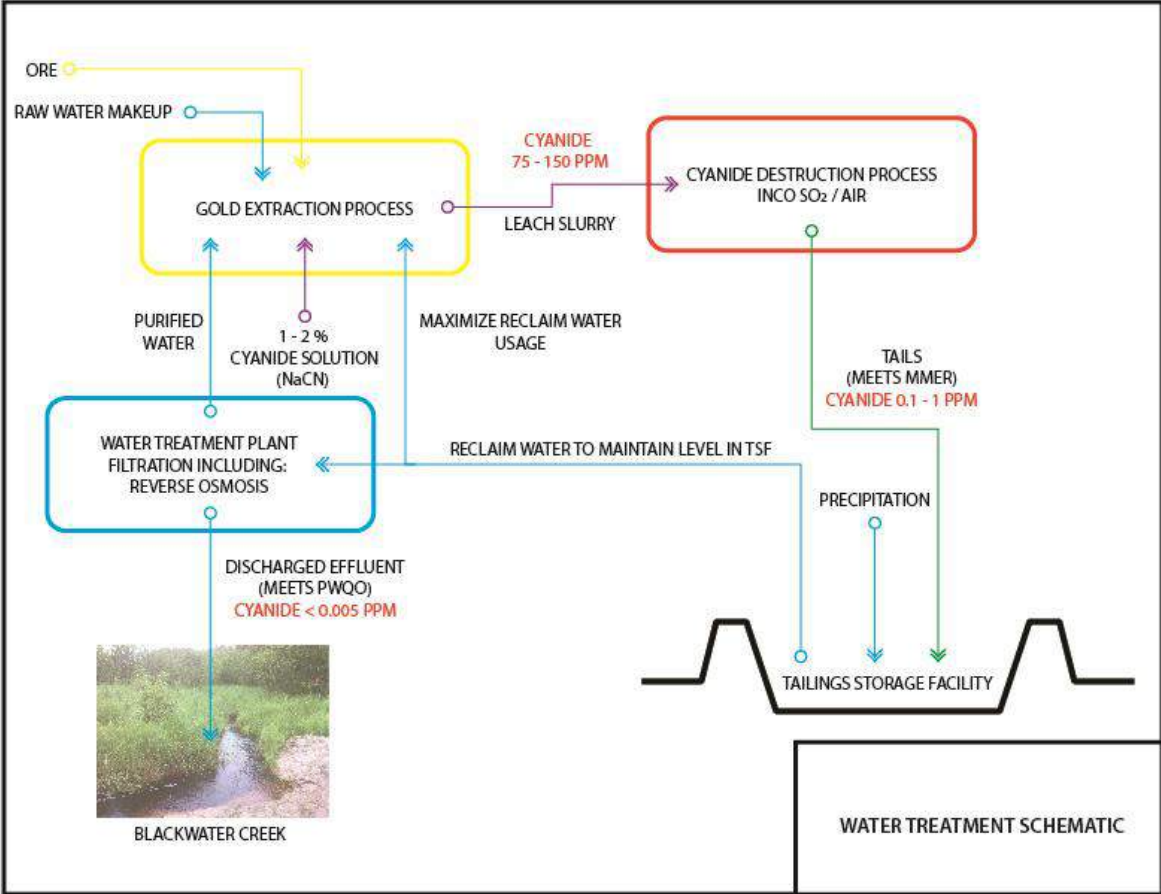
ORE

RAW WATER MAKEUP

GOLD EXTRACTION PROCESS

CYANIDE
75 - 150 PPM

LEACH SLURRY

CYANIDE DESTRUCTION PROCESS
INCO $SO_2$ / AIR

PURIFIED WATER

1 - 2 %
CYANIDE SOLUTION
(NaCN)

MAXIMIZE RECLAIM WATER USAGE

TAILS
(MEETS MMER)
CYANIDE 0.1 - 1 PPM

WATER TREATMENT PLANT
FILTRATION INCLUDING:
REVERSE OSMOSIS

RECLAIM WATER TO MAINTAIN LEVEL IN TSF

PRECIPITATION

DISCHARGED EFFLUENT
(MEETS PWQO)
CYANIDE < 0.005 PPM

TAILINGS STORAGE FACILITY

BLACKWATER CREEK

WATER TREATMENT SCHEMATIC